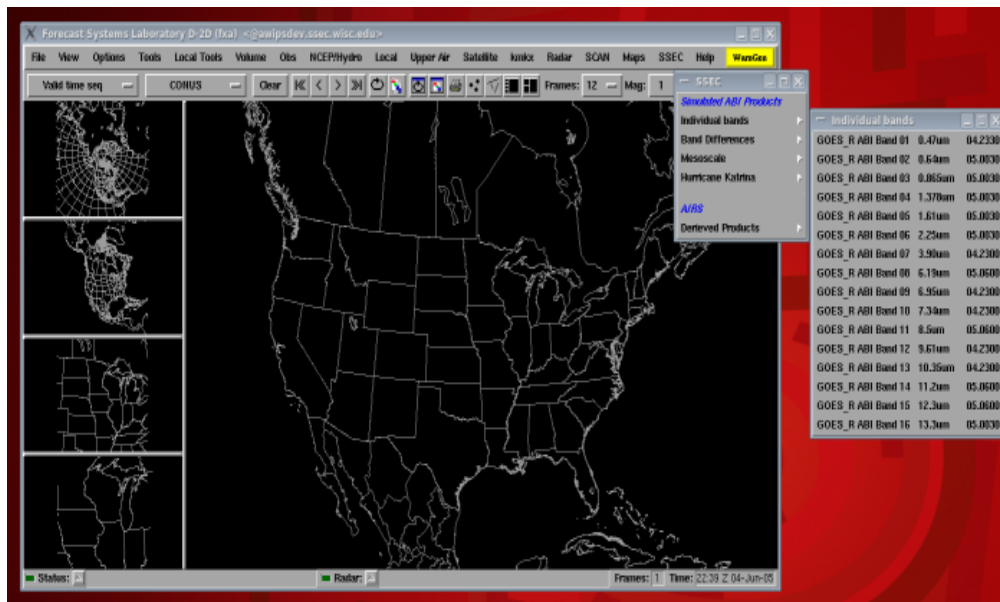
Forecast Systems Laboratory D-2D (fxa) <@awipsdev.ssec.wisc.edu>

File View Options Tools Local Tools Volume Obs NCEP/Hydro Local Upper Air Satellite kmkx Radar SCAN Maps SSEC Help WarnGen

Valid time seq CONUS Clear Frames: 12 Mag: 1

SSEC

Simulated ABI Products
Individual bands
Band Differences
Mesoscale
Hurricane Katrina
AIRS
Derieved Products

Individual bands

| | | |
|---|---|---|
| GOES_R ABI Band 01 | 0.47um | 04.2330 |
| GOES_R ABI Band 02 | 0.64um | 05.0030 |
| GOES_R ABI Band 03 | 0.865um | 05.0030 |
| GOES_R ABI Band 04 | 1.378um | 05.0030 |
| GOES_R ABI Band 05 | 1.61um | 05.0030 |
| GOES_R ABI Band 06 | 2.25um | 05.0030 |
| GOES_R ABI Band 07 | 3.90um | 04.2300 |
| GOES_R ABI Band 08 | 6.19um | 05.0600 |
| GOES_R ABI Band 09 | 6.95um | 04.2300 |
| GOES_R ABI Band 10 | 7.34um | 04.2300 |
| GOES_R ABI Band 11 | 8.5um | 05.0600 |
| GOES_R ABI Band 12 | 9.61um | 04.2300 |
| GOES_R ABI Band 13 | 10.35um | 04.2300 |
| GOES_R ABI Band 14 | 11.2um | 05.0600 |
| GOES_R ABI Band 15 | 12.3um | 05.0600 |
| GOES_R ABI Band 16 | 13.3um | 05.0030 |

Status: Radar: Frames: 1 Time: 22:39 Z 04-Jun-05